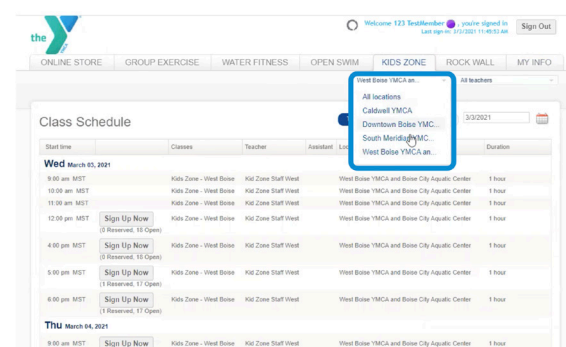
the Y

Welcome 123 TestMember ...you're signed in
Last sign-in: 3/3/2021 11:49:53 AM

Sign Out

ONLINE STORE | GROUP EXERCISE | WATER FITNESS | OPEN SWIM | KIDS ZONE | ROCK WALL | MY INFO

West Boise YMCA an...

All teachers

All locations
Caldwell YMCA
Downtown Boise YMC...
South Meridian YMC...
West Boise YMCA an...

Class Schedule

3/3/2021

| Start time | | Classes | Teacher | Assistant | Location | Duration |
|---|---|---|---|---|---|---|
| **Wed** March 03, 2021 | | | | | | |
| 9:00 am MST | | Kids Zone - West Boise | Kid Zone Staff West | | West Boise YMCA and Boise City Aquatic Center | 1 hour |
| 10:00 am MST | | Kids Zone - West Boise | Kid Zone Staff West | | West Boise YMCA and Boise City Aquatic Center | 1 hour |
| 11:00 am MST | | Kids Zone - West Boise | Kid Zone Staff West | | West Boise YMCA and Boise City Aquatic Center | 1 hour |
| 12:00 pm MST | Sign Up Now (0 Reserved, 18 Open) | Kids Zone - West Boise | Kid Zone Staff West | | West Boise YMCA and Boise City Aquatic Center | 1 hour |
| 4:00 pm MST | Sign Up Now (0 Reserved, 18 Open) | Kids Zone - West Boise | Kid Zone Staff West | | West Boise YMCA and Boise City Aquatic Center | 1 hour |
| 5:00 pm MST | Sign Up Now (1 Reserved, 17 Open) | Kids Zone - West Boise | Kid Zone Staff West | | West Boise YMCA and Boise City Aquatic Center | 1 hour |
| 6:00 pm MST | Sign Up Now (1 Reserved, 17 Open) | Kids Zone - West Boise | Kid Zone Staff West | | West Boise YMCA and Boise City Aquatic Center | 1 hour |
| **Thu** March 04, 2021 | | | | | | |
| 9:00 am MST | Sign Up Now | Kids Zone - West Boise | Kid Zone Staff West | | West Boise YMCA and Boise City Aquatic Center | 1 hour |